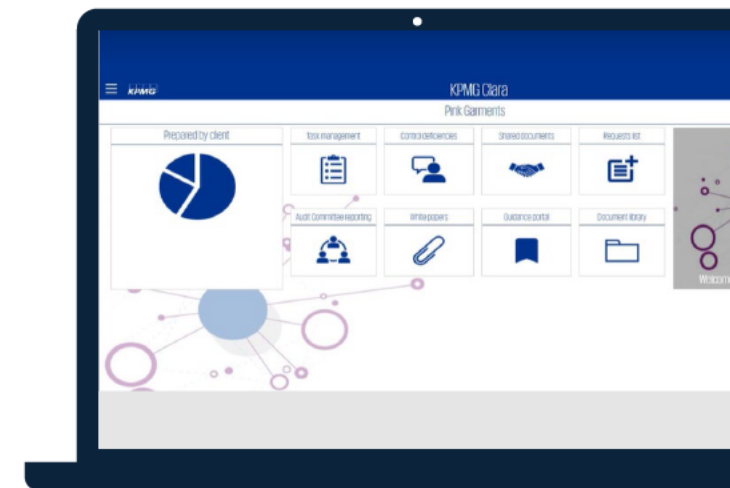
KPMG

KPMG Clara

Pink Garments

Prepared by client

Task management

Control deficiencies

Shared documents

Requests list

Audit Committee reporting

White papers

Guidance portal

Document library

Welcom